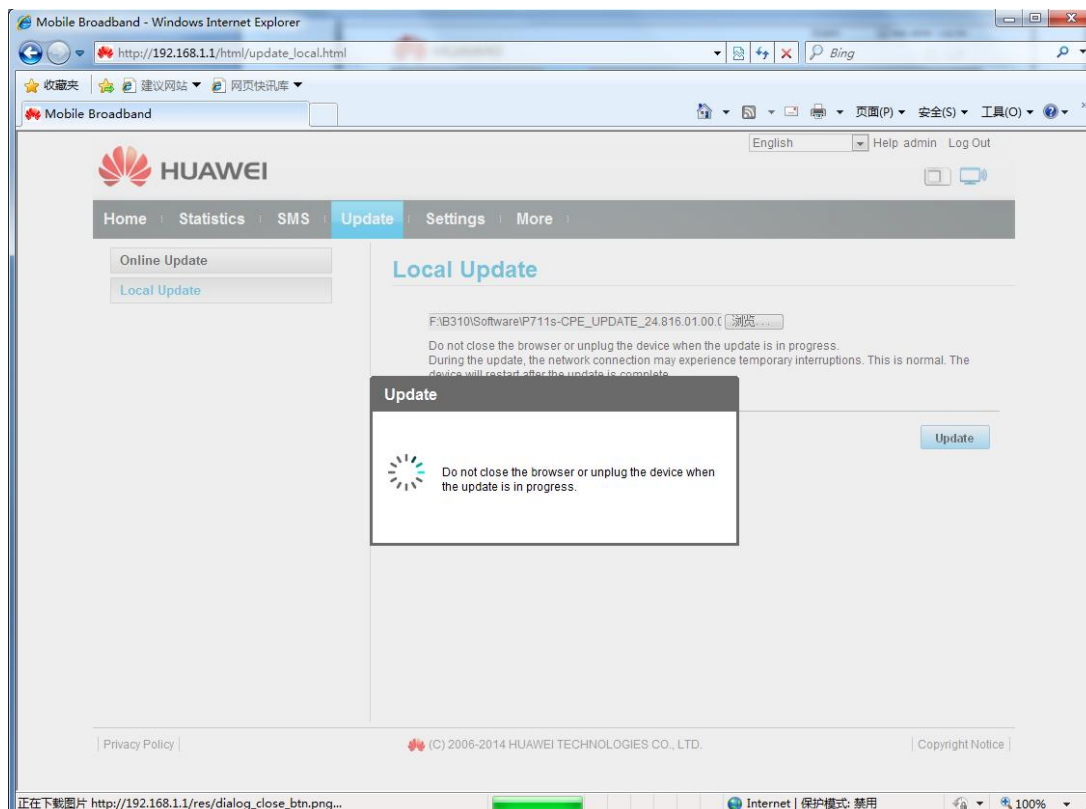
Mobile Broadband - Windows Internet Explorer

http://192.168.1.1/html/update_local.html

Bing

收藏夹 建议网站 ▼ 网页快讯库 ▼

Mobile Broadband

页面(P) ▼ 安全(S) ▼ 工具(O) ▼

English Help admin Log Out

HUAWEI

Home Statistics SMS Update Settings More

Online Update
Local Update

Local Update

F:\B310\Software\P711s-CPE_UPDATE_24.816.01.00.( 浏览...

Do not close the browser or unplug the device when the update is in progress.
During the update, the network connection may experience temporary interruptions. This is normal. The device will restart after the update is complete.

Update

Update

Do not close the browser or unplug the device when the update is in progress.

Privacy Policy (C) 2006-2014 HUAWEI TECHNOLOGIES CO., LTD. Copyright Notice

正在下载图片 http://192.168.1.1/res/dialog_close_btn.png...

Internet | 保护模式: 禁用 100%